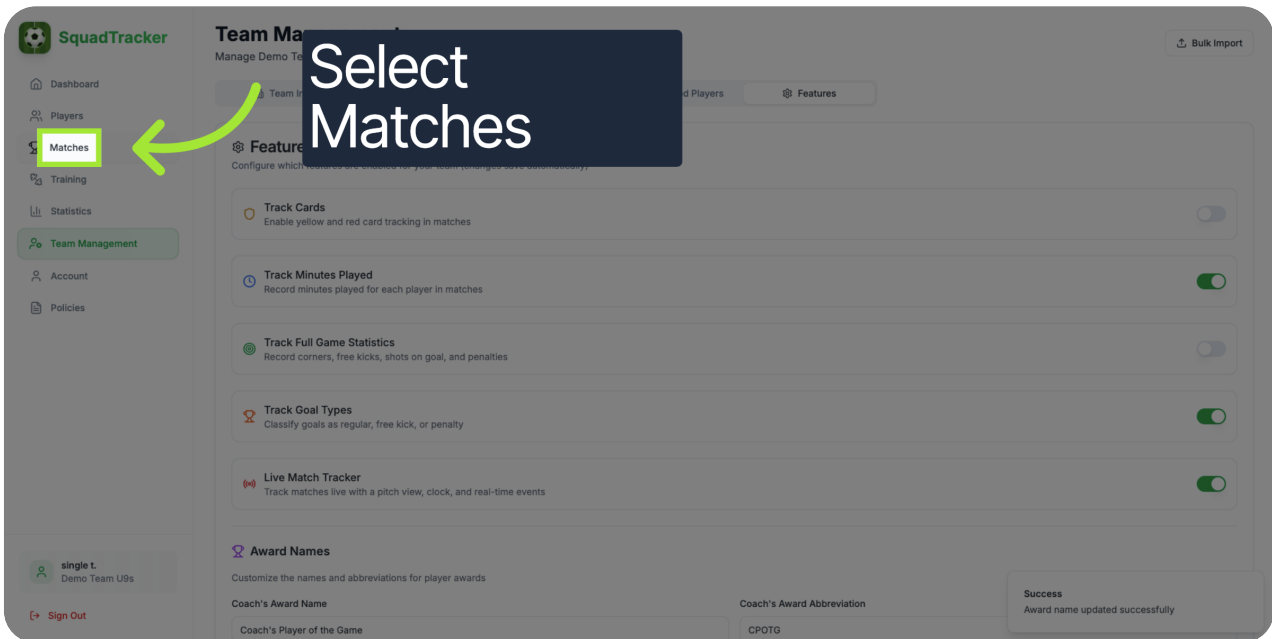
SquadTracker

Dashboard
Players
Matches
Training
Statistics
Team Management
Account
Policies

single t.
Demo Team U9s

Sign Out

Team Ma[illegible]
Manage Demo Te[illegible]

Select Matches

Bulk Import

Team In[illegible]
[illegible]d Players
Features

Feature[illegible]
Configure which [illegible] (changes save automatically)

Track Cards
Enable yellow and red card tracking in matches

Track Minutes Played
Record minutes played for each player in matches

Track Full Game Statistics
Record corners, free kicks, shots on goal, and penalties

Track Goal Types
Classify goals as regular, free kick, or penalty

Live Match Tracker
Track matches live with a pitch view, clock, and real-time events

Award Names
Customize the names and abbreviations for player awards

Coach's Award Name
Coach's Player of the Game

Coach's Award Abbreviation
CPOTG

Success
Award name updated successfully